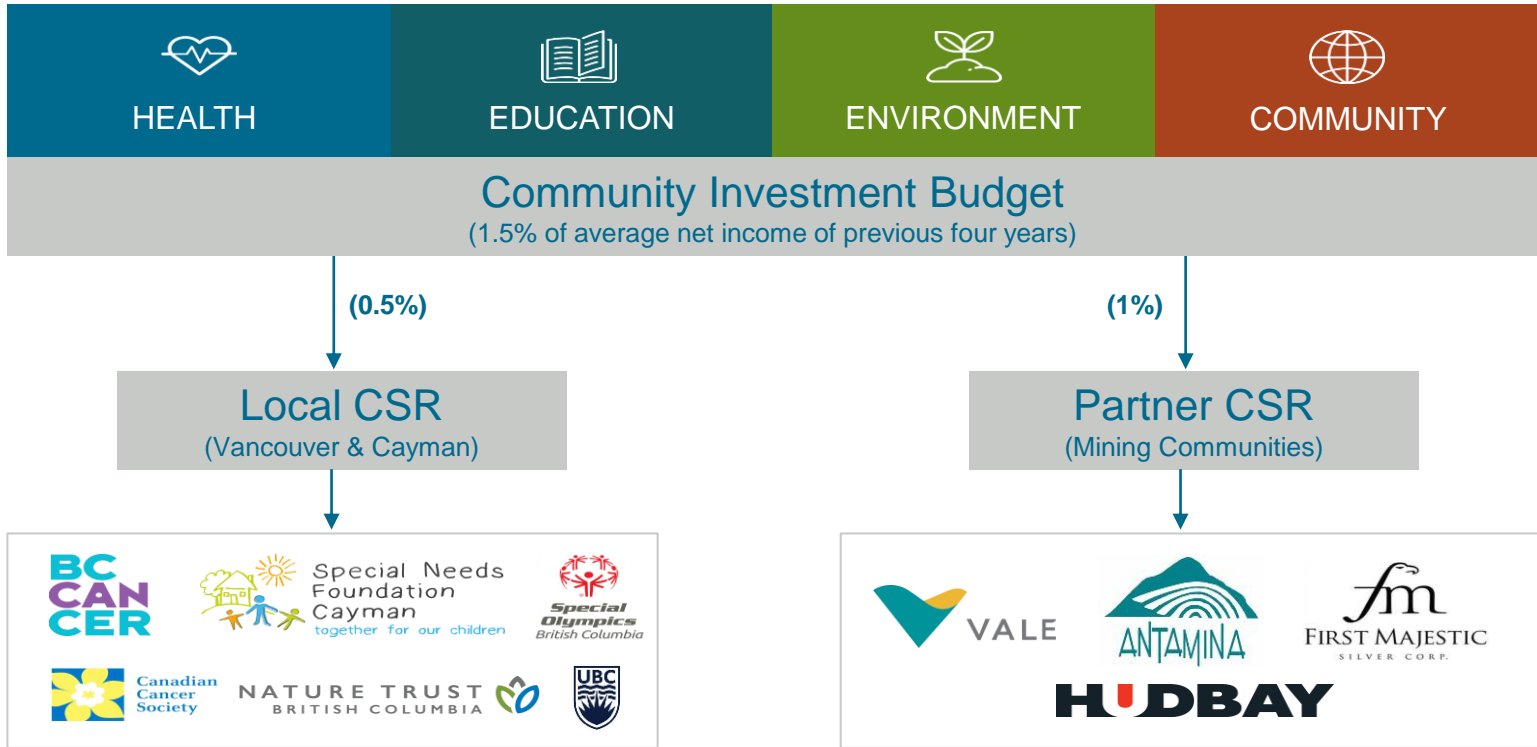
HEALTH

EDUCATION

ENVIRONMENT

COMMUNITY

Community Investment Budget
(1.5% of average net income of previous four years)

(0.5%)

(1%)

Local CSR
(Vancouver & Cayman)

Partner CSR
(Mining Communities)

BC CAN CER

Special Needs Foundation Cayman
together for our children

Special Olympics
British Columbia

Canadian Cancer Society

NATURE TRUST
BRITISH COLUMBIA

UBC

VALE

ANTAMINA

fm
FIRST MAJESTIC
SILVER CORP.

HUDBAY